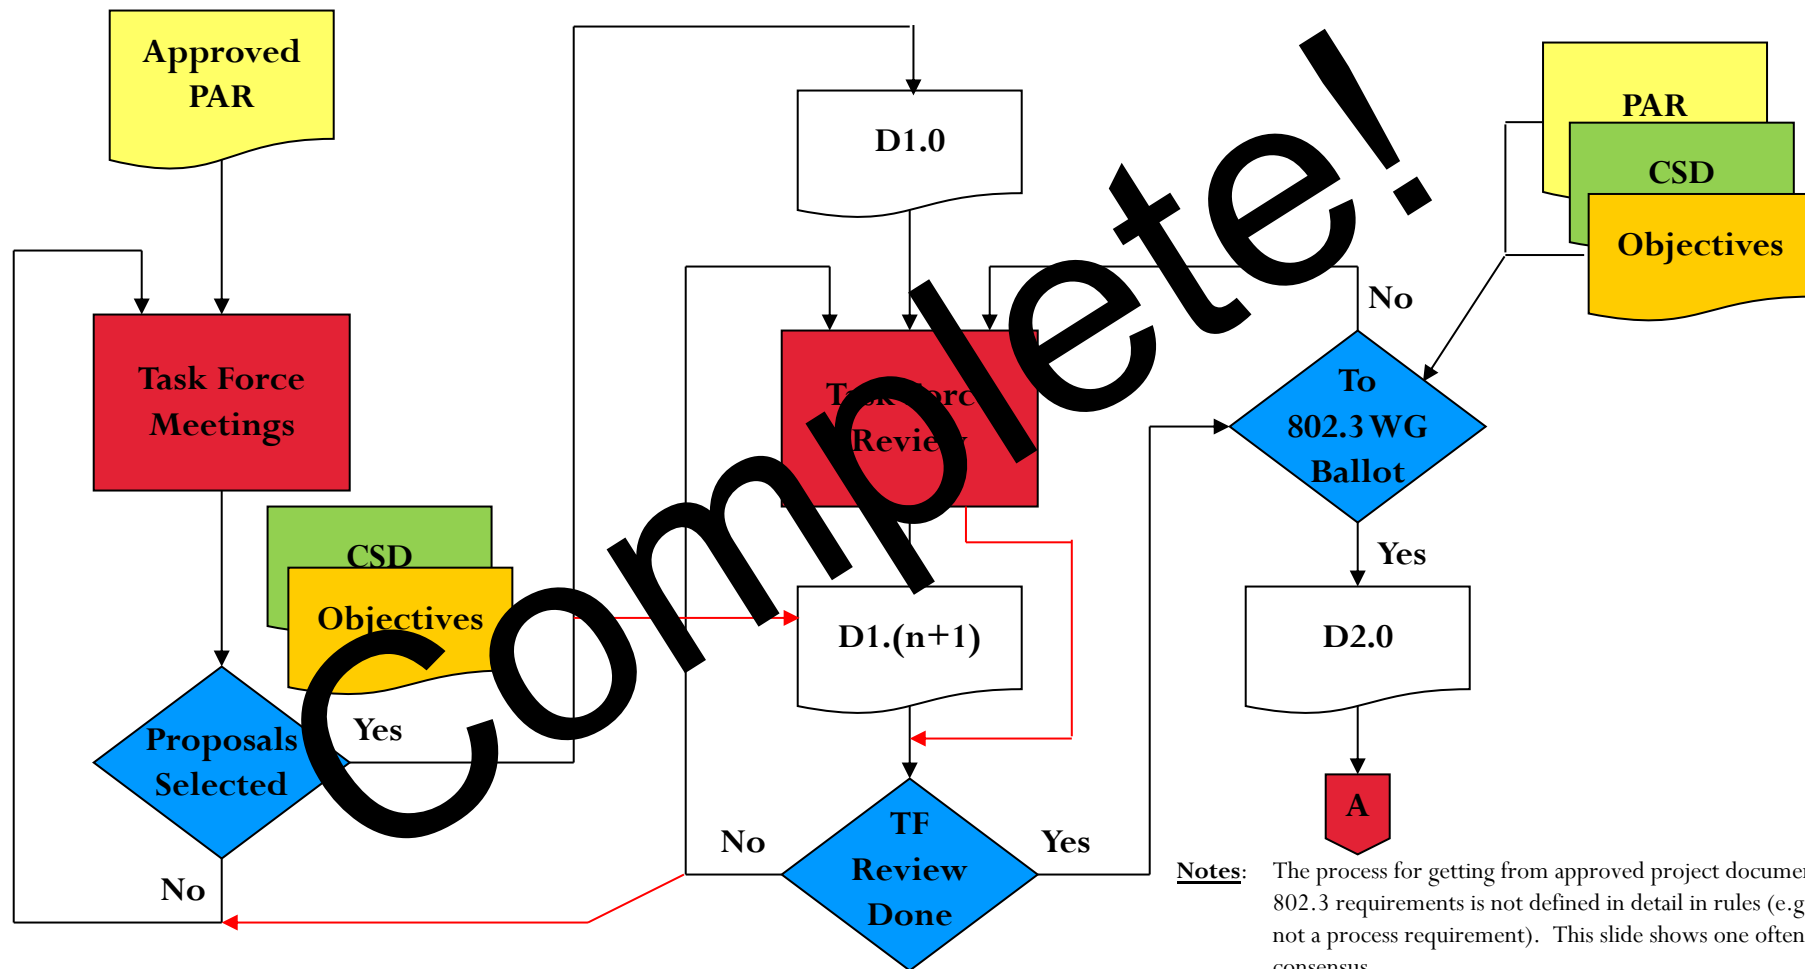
Approved PAR

D1.0

PAR

CSD

Objectives

Complete!

Task Force Meetings

Task Force Review

No

To 802.3 WG Ballot

CSD

Objectives

D1.(n+1)

Yes

D2.0

Proposals Selected

Yes

No

TF Review Done

Yes

A

No

Notes: The process for getting from approved project documen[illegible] 802.3 requirements is not defined in detail in rules (e.g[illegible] not a process requirement). This slide shows one often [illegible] consensus.